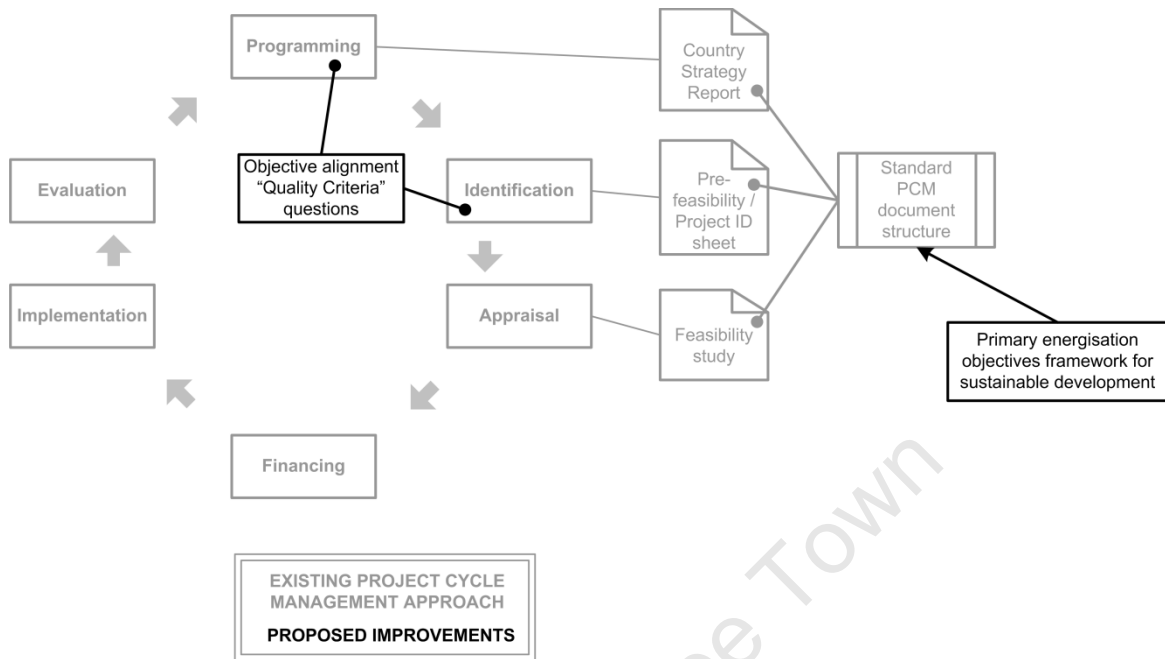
Programming

Country Strategy Report

Objective alignment "Quality Criteria" questions

Evaluation

Identification

Pre-feasibility / Project ID sheet

Standard PCM document structure

Implementation

Appraisal

Feasibility study

Primary energisation objectives framework for sustainable development

Financing

EXISTING PROJECT CYCLE MANAGEMENT APPROACH

PROPOSED IMPROVEMENTS

pe Town